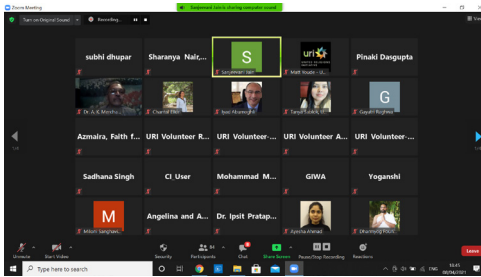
Zoom Meeting
Sanjeevani Lal is sharing computer sound
Turn on Original Sound
Recording...
subhi dhupar
Sharanya Nair,...
S
Sanjeevani Lal
uri
Matt Youde - U...
Pinaki Dasgupta
Dr. A. K. Merchant
Chantal Elkin
Iyad Abumoghli
Tanya Sodhi, R...
G
Gayatri Raghwa
Azmaira, Faith f...
URI Volunteer R...
URI Volunteer-...
URI Volunteer - A...
URI Volunteer-...
Sadhana Singh
CI_User
Mohammad M...
GIWA
Yoganshi
M
Mitom Sanghavi
Angelina and A...
Dr. Ipsit Pratap...
Ayesha Ahmad
Dharmraj Pouti...
Unmute
Start Video
Security
Participants 84
Chat
Share Screen
Pause/Stop Recording
Reactions
Leave
Type here to search
ENG
10:45
08/04/2021